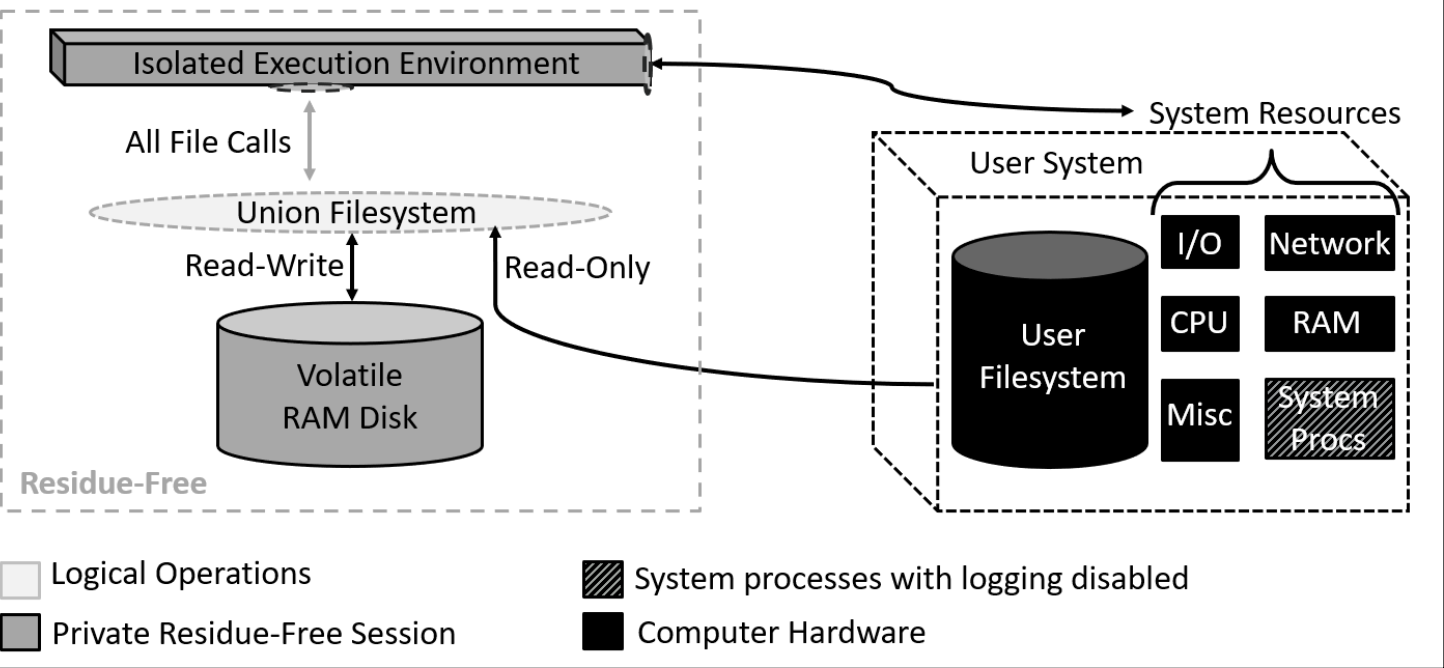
Isolated Execution Environment

All File Calls

Union Filesystem

Read-Write

Read-Only

Volatile RAM Disk

Residue-Free

System Resources

User System

User Filesystem

I/O

Network

CPU

RAM

Misc

System Procs

Logical Operations

Private Residue-Free Session

System processes with logging disabled

Computer Hardware